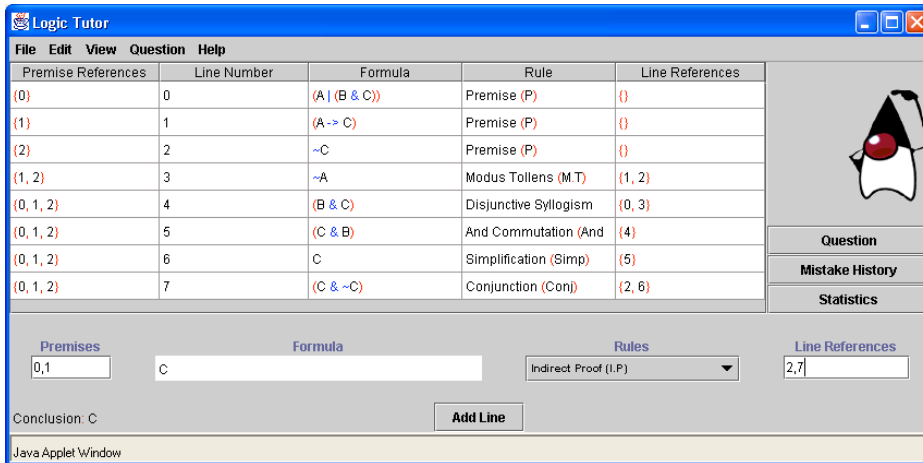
Logic Tutor

File Edit View Question Help

| Premise References | Line Number | Formula | Rule | Line References |
|---|---|---|---|---|
| {0} | 0 | (A \| (B & C)) | Premise (P) | {} |
| {1} | 1 | (A -> C) | Premise (P) | {} |
| {2} | 2 | ~C | Premise (P) | {} |
| {1, 2} | 3 | ~A | Modus Tollens (M.T) | {1, 2} |
| {0, 1, 2} | 4 | (B & C) | Disjunctive Syllogism | {0, 3} |
| {0, 1, 2} | 5 | (C & B) | And Commutation (And | {4} |
| {0, 1, 2} | 6 | C | Simplification (Simp) | {5} |
| {0, 1, 2} | 7 | (C & ~C) | Conjunction (Conj) | {2, 6} |

Question
Mistake History
Statistics

Premises
0,1

Formula
C

Rules
Indirect Proof (I.P)

Line References
2,7

Conclusion: C

Add Line

Java Applet Window